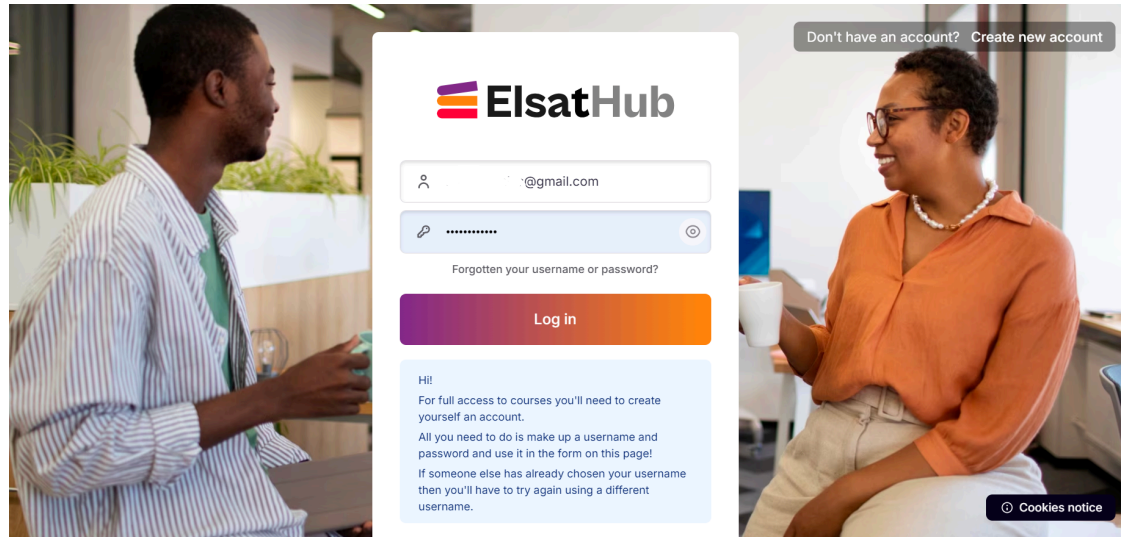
Don't have an account? Create new account

ElsatHub

@gmail.com

••••••••••••

Forgotten your username or password?

Log in

Hi!

For full access to courses you'll need to create yourself an account.

All you need to do is make up a username and password and use it in the form on this page!

If someone else has already chosen your username then you'll have to try again using a different username.

Cookies notice